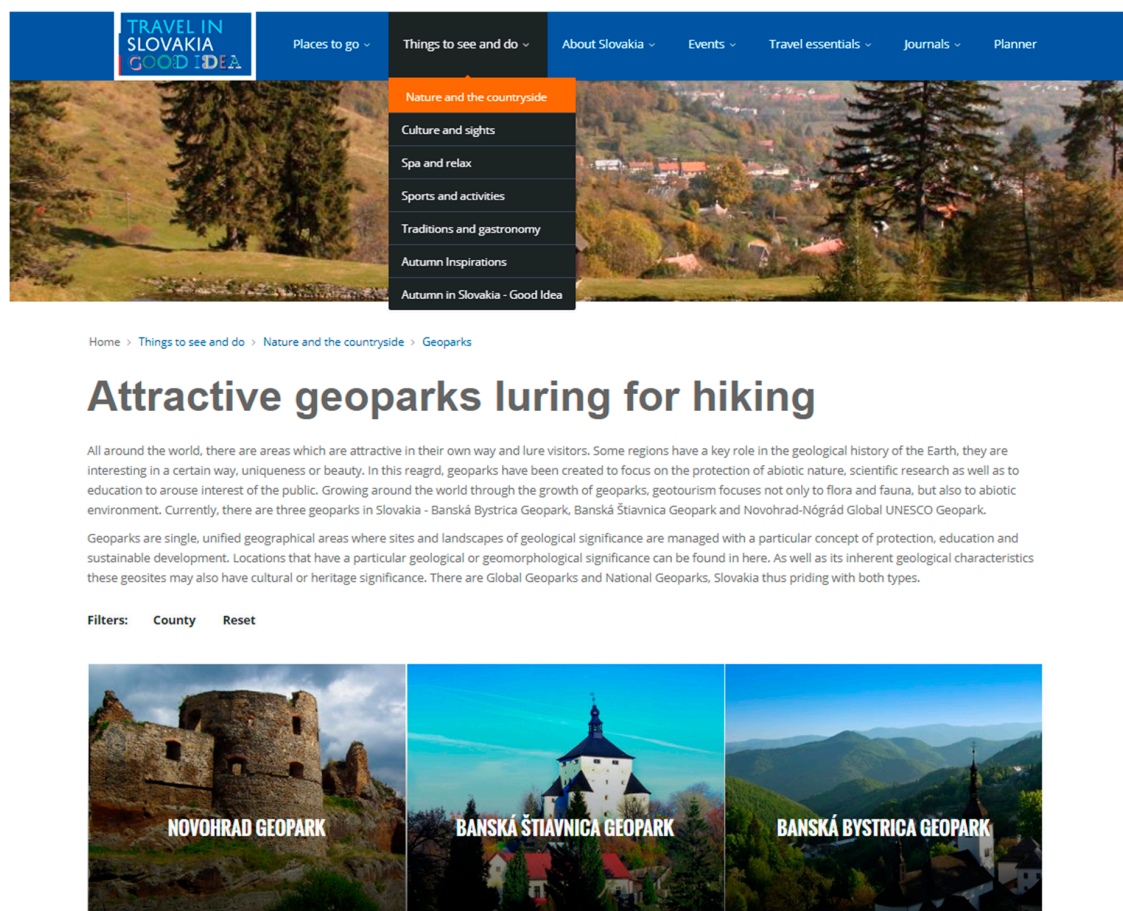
TRAVEL IN SLOVAKIA GOOD IDEA

Places to go Things to see and do About Slovakia Events Travel essentials Journals Planner

Nature and the countryside
Culture and sights
Spa and relax
Sports and activities
Traditions and gastronomy
Autumn Inspirations
Autumn in Slovakia - Good Idea

Home > Things to see and do > Nature and the countryside > Geoparks

Attractive geoparks luring for hiking

All around the world, there are areas which are attractive in their own way and lure visitors. Some regions have a key role in the geological history of the Earth, they are interesting in a certain way, uniqueness or beauty. In this reagrd, geoparks have been created to focus on the protection of abiotic nature, scientific research as well as to education to arouse interest of the public. Growing around the world through the growth of geoparks, geotourism focuses not only to flora and fauna, but also to abiotic environment. Currently, there are three geoparks in Slovakia - Banská Bystrica Geopark, Banská Štiavnica Geopark and Novohrad-Nógrád Global UNESCO Geopark.

Geoparks are single, unified geographical areas where sites and landscapes of geological significance are managed with a particular concept of protection, education and sustainable development. Locations that have a particular geological or geomorphological significance can be found in here. As well as its inherent geological characteristics these geosites may also have cultural or heritage significance. There are Global Geoparks and National Geoparks, Slovakia thus priding with both types.

Filters: County Reset

NOVOHRAD GEOPARK

BANSKÁ ŠTIAVNICA GEOPARK

BANSKÁ BYSTRICA GEOPARK